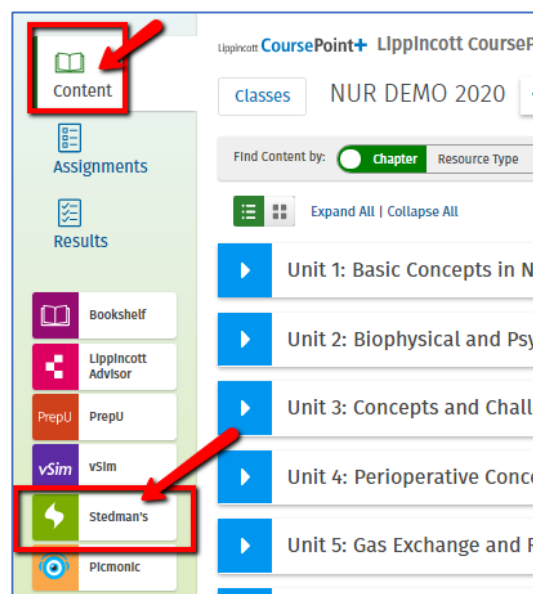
Content

Assignments

Results

Bookshelf

Lippincott Advisor

PrepU PrepU

vSim vSim

Stedman's

Picmonic

Lippincott CoursePoint+ Lippincott CourseP

Classes NUR DEMO 2020

Find Content by: Chapter Resource Type

Expand All | Collapse All

Unit 1: Basic Concepts in N

Unit 2: Biophysical and Psy

Unit 3: Concepts and Chall

Unit 4: Perioperative Conc

Unit 5: Gas Exchange and R